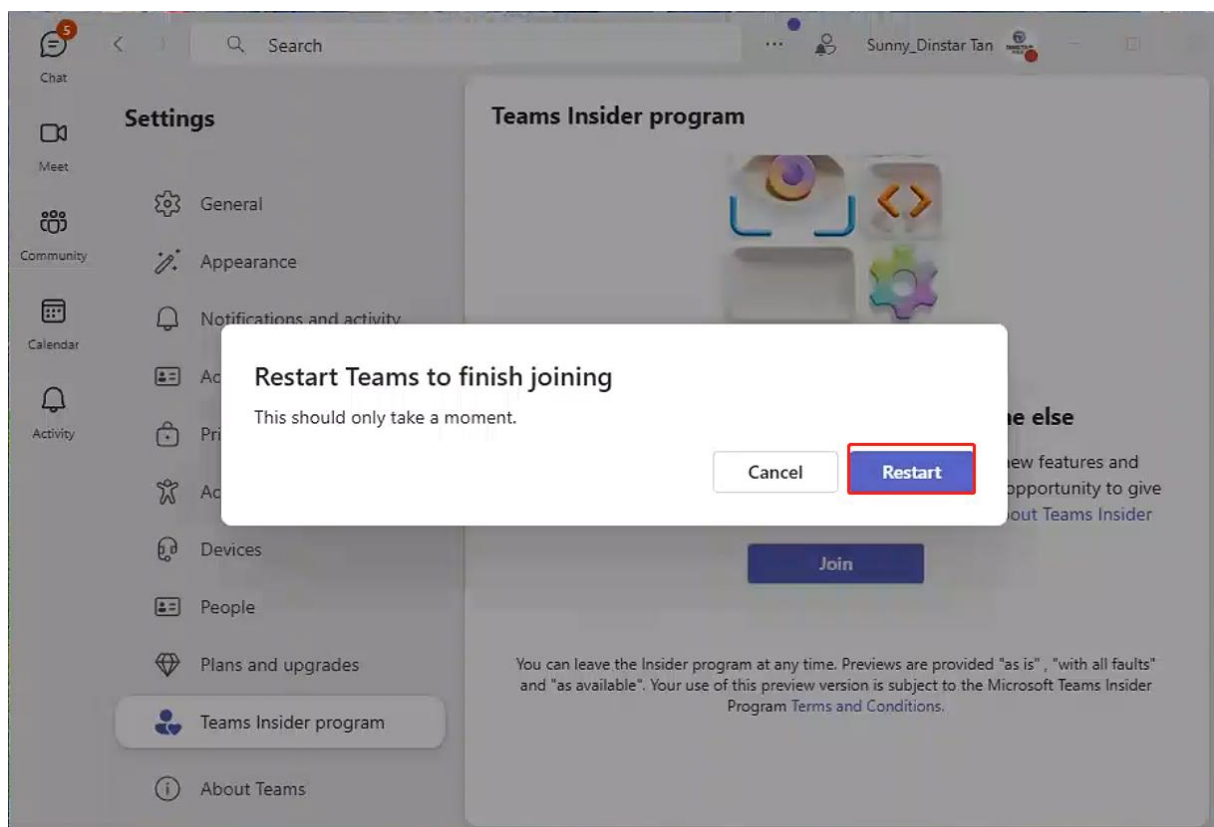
5
Chat
Meet
Community
Calendar
Activity

Search
...
Sunny_Dinstar Tan

Settings

General
Appearance
Notifications and activity
Ac
Pri
Ac
Devices
People
Plans and upgrades
Teams Insider program
About Teams

Teams Insider program

ne else
new features and
opportunity to give
out Teams Insider

Join

You can leave the Insider program at any time. Previews are provided "as is" , "with all faults" and "as available". Your use of this preview version is subject to the Microsoft Teams Insider Program Terms and Conditions.

Restart Teams to finish joining
This should only take a moment.
Cancel
Restart